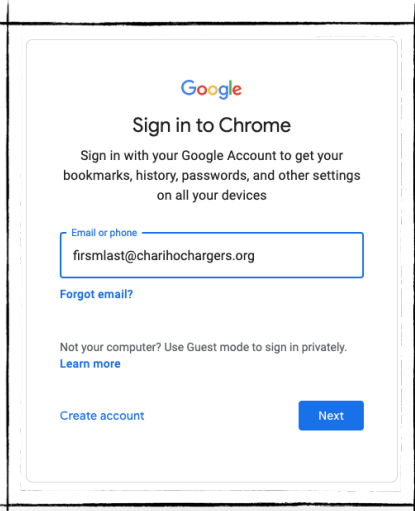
Google

Sign in to Chrome

Sign in with your Google Account to get your bookmarks, history, passwords, and other settings on all your devices

Email or phone

firsmlast@charihochargers.org

Forgot email?

Not your computer? Use Guest mode to sign in privately.
Learn more

Create account

Next